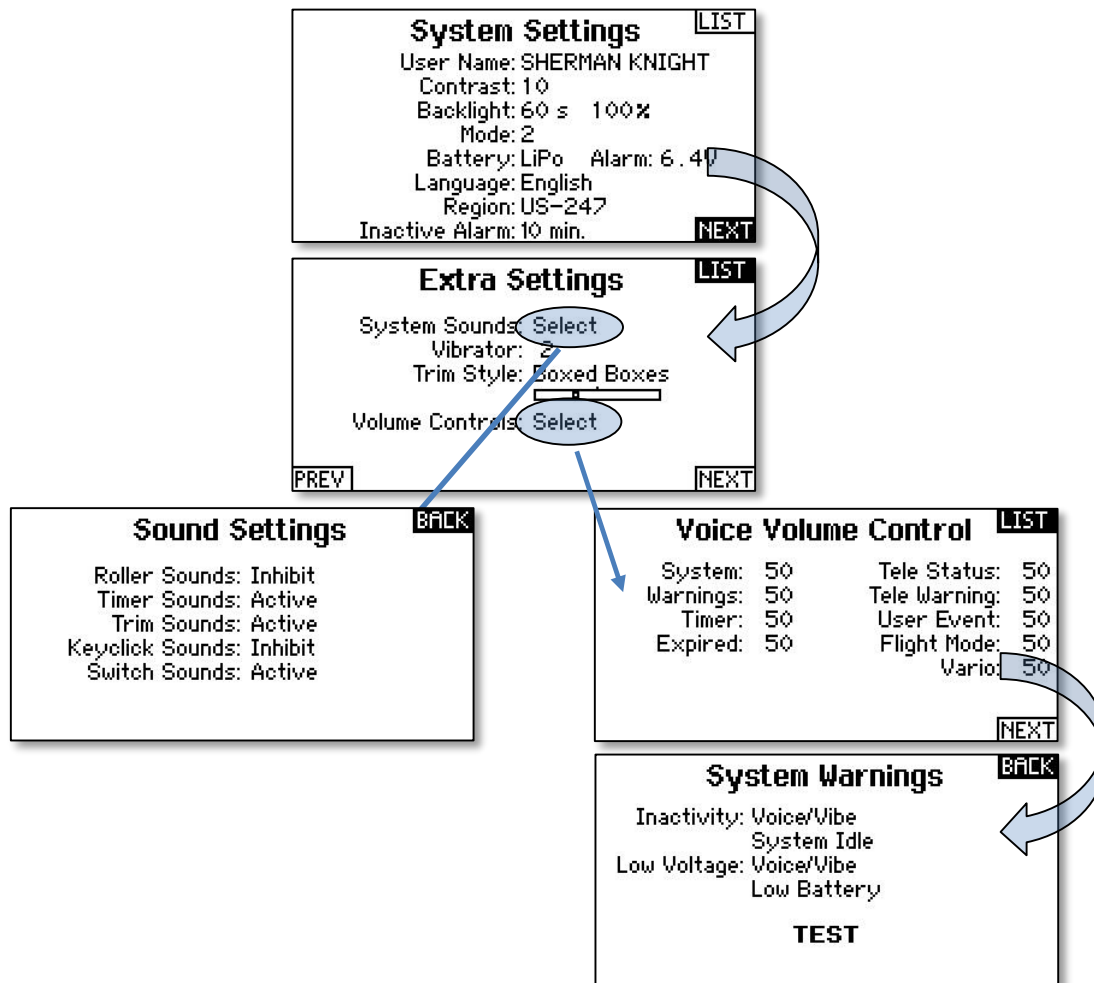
System Settings
LIST
User Name: SHERMAN KNIGHT
Contrast: 10
Backlight: 60 s 100%
Mode: 2
Battery: LiPo Alarm: 6.4V
Language: English
Region: US-247
Inactive Alarm: 10 min.
NEXT

Extra Settings
LIST
System Sounds: Select
Vibrator: 2
Trim Style: Boxed Boxes
Volume Controls: Select
PREV
NEXT

Sound Settings
BACK
Roller Sounds: Inhibit
Timer Sounds: Active
Trim Sounds: Active
Keyclick Sounds: Inhibit
Switch Sounds: Active

Voice Volume Control
LIST
System: 50
Warnings: 50
Timer: 50
Expired: 50
Tele Status: 50
Tele Warning: 50
User Event: 50
Flight Mode: 50
Vario: 50
NEXT

System Warnings
BACK
Inactivity: Voice/Vibe
System Idle
Low Voltage: Voice/Vibe
Low Battery
TEST